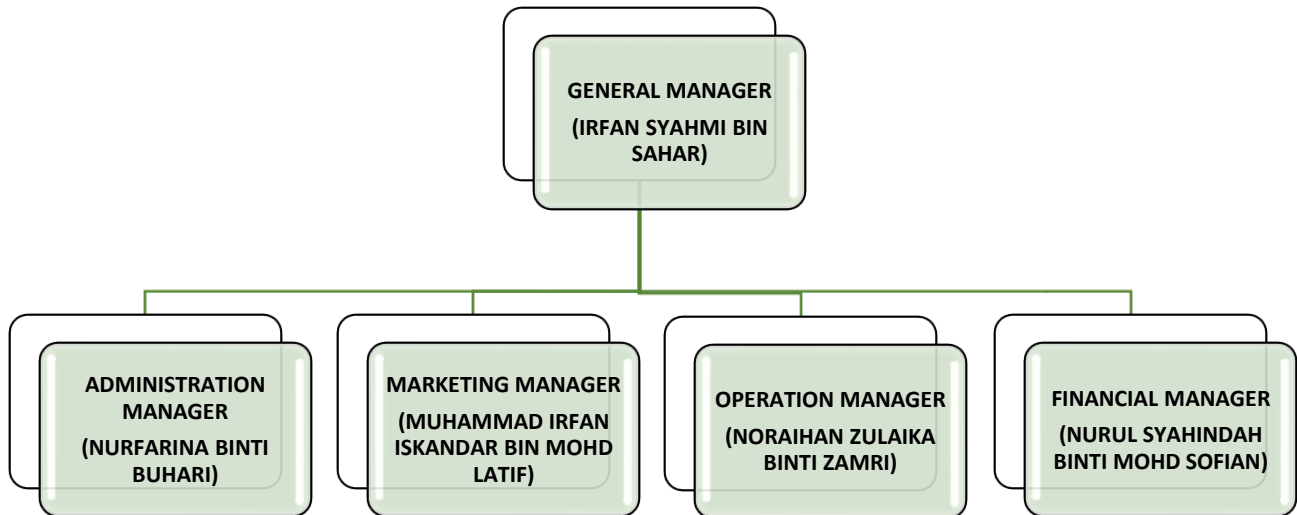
GENERAL MANAGER
(IRFAN SYAHMI BIN SAHAR)

ADMINISTRATION MANAGER
(NURFARINA BINTI BUHARI)

MARKETING MANAGER
(MUHAMMAD IRFAN ISKANDAR BIN MOHD LATIF)

OPERATION MANAGER
(NORAIHAN ZULAIKA BINTI ZAMRI)

FINANCIAL MANAGER
(NURUL SYAHINDAH BINTI MOHD SOFIAN)